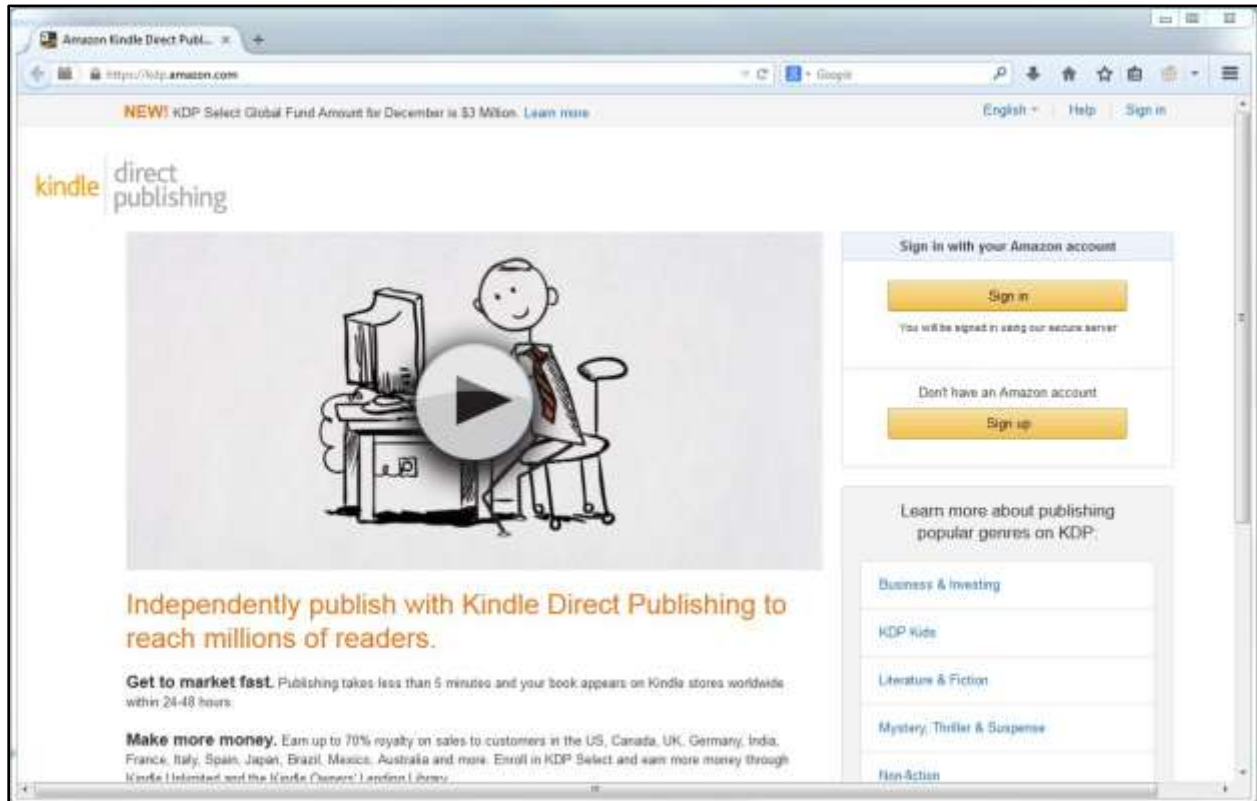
Amazon Kindle Direct Publ... ×

https://kdp.amazon.com

Google

NEW! KDP Select Global Fund Amount for December is $3 Million. Learn more

English | Help | Sign in

kindle direct publishing

Sign in with your Amazon account

Sign in

You will be signed in using our secure server

Don't have an Amazon account

Sign up

Learn more about publishing popular genres on KDP:

Business & Investing

KDP Kids

Literature & Fiction

Mystery, Thriller & Suspense

Non-fiction

Independently publish with Kindle Direct Publishing to reach millions of readers.

Get to market fast. Publishing takes less than 5 minutes and your book appears on Kindle stores worldwide within 24-48 hours.

Make more money. Earn up to 70% royalty on sales to customers in the US, Canada, UK, Germany, India, France, Italy, Spain, Japan, Brazil, Mexico, Australia and more. Enroll in KDP Select and earn more money through Kindle Unlimited and the Kindle Owners' Lending Library.